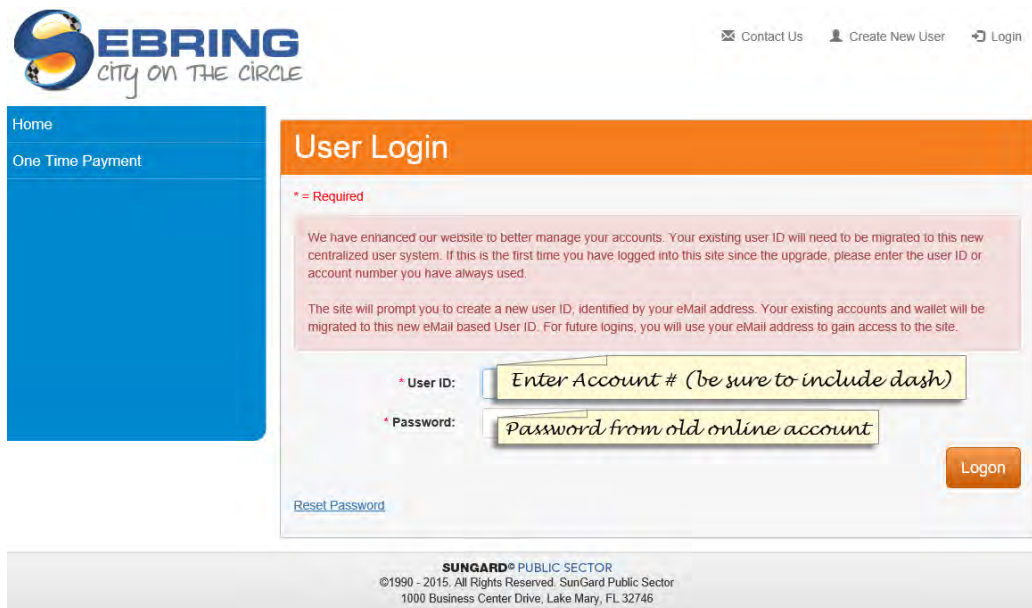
SEBRING
CITY ON THE CIRCLE

Contact Us  Create New User  Login

Home
One Time Payment

User Login

* = Required

We have enhanced our website to better manage your accounts. Your existing user ID will need to be migrated to this new centralized user system. If this is the first time you have logged into this site since the upgrade, please enter the user ID or account number you have always used.

The site will prompt you to create a new user ID, identified by your eMail address. Your existing accounts and wallet will be migrated to this new eMail based User ID. For future logins, you will use your eMail address to gain access to the site.

* User ID: Enter Account # (be sure to include dash)

* Password: Password from old online account

Logon

Reset Password

SUNGARD© PUBLIC SECTOR
©1990 - 2015. All Rights Reserved. SunGard Public Sector
1000 Business Center Drive, Lake Mary, FL 32746